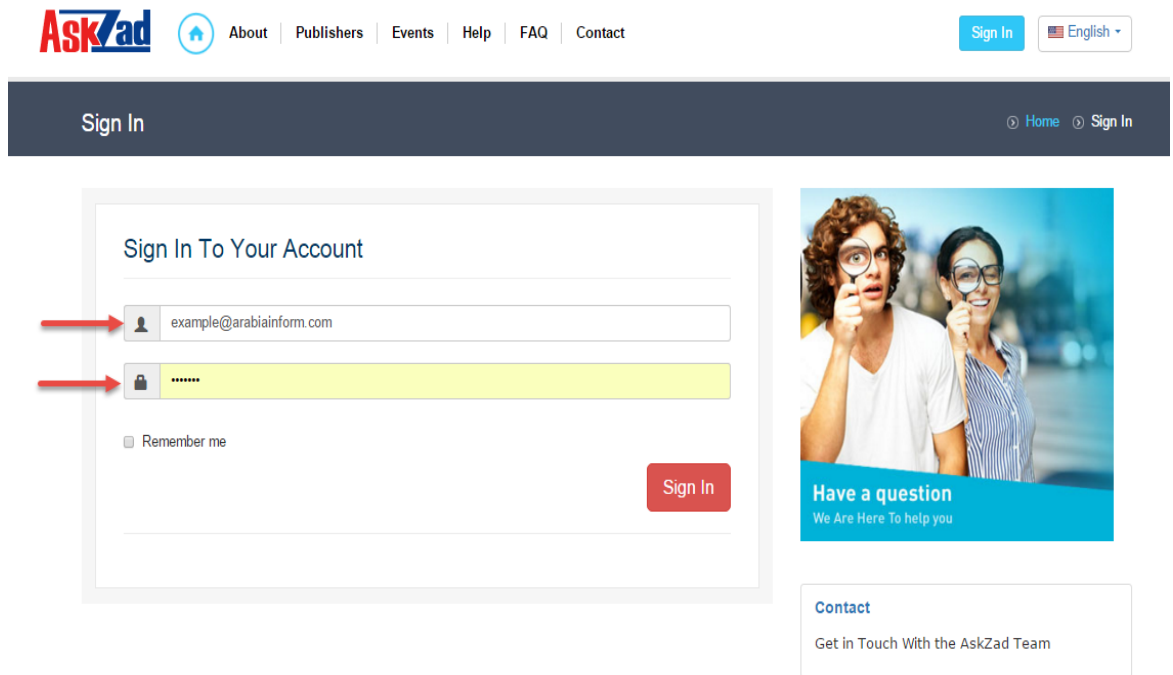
AskZad

About | Publishers | Events | Help | FAQ | Contact

Sign In

English

Sign In

Home Sign In

Sign In To Your Account

example@arabiainform.com

•••••••

Remember me

Sign In

Have a question
We Are Here To help you

Contact

Get in Touch With the AskZad Team